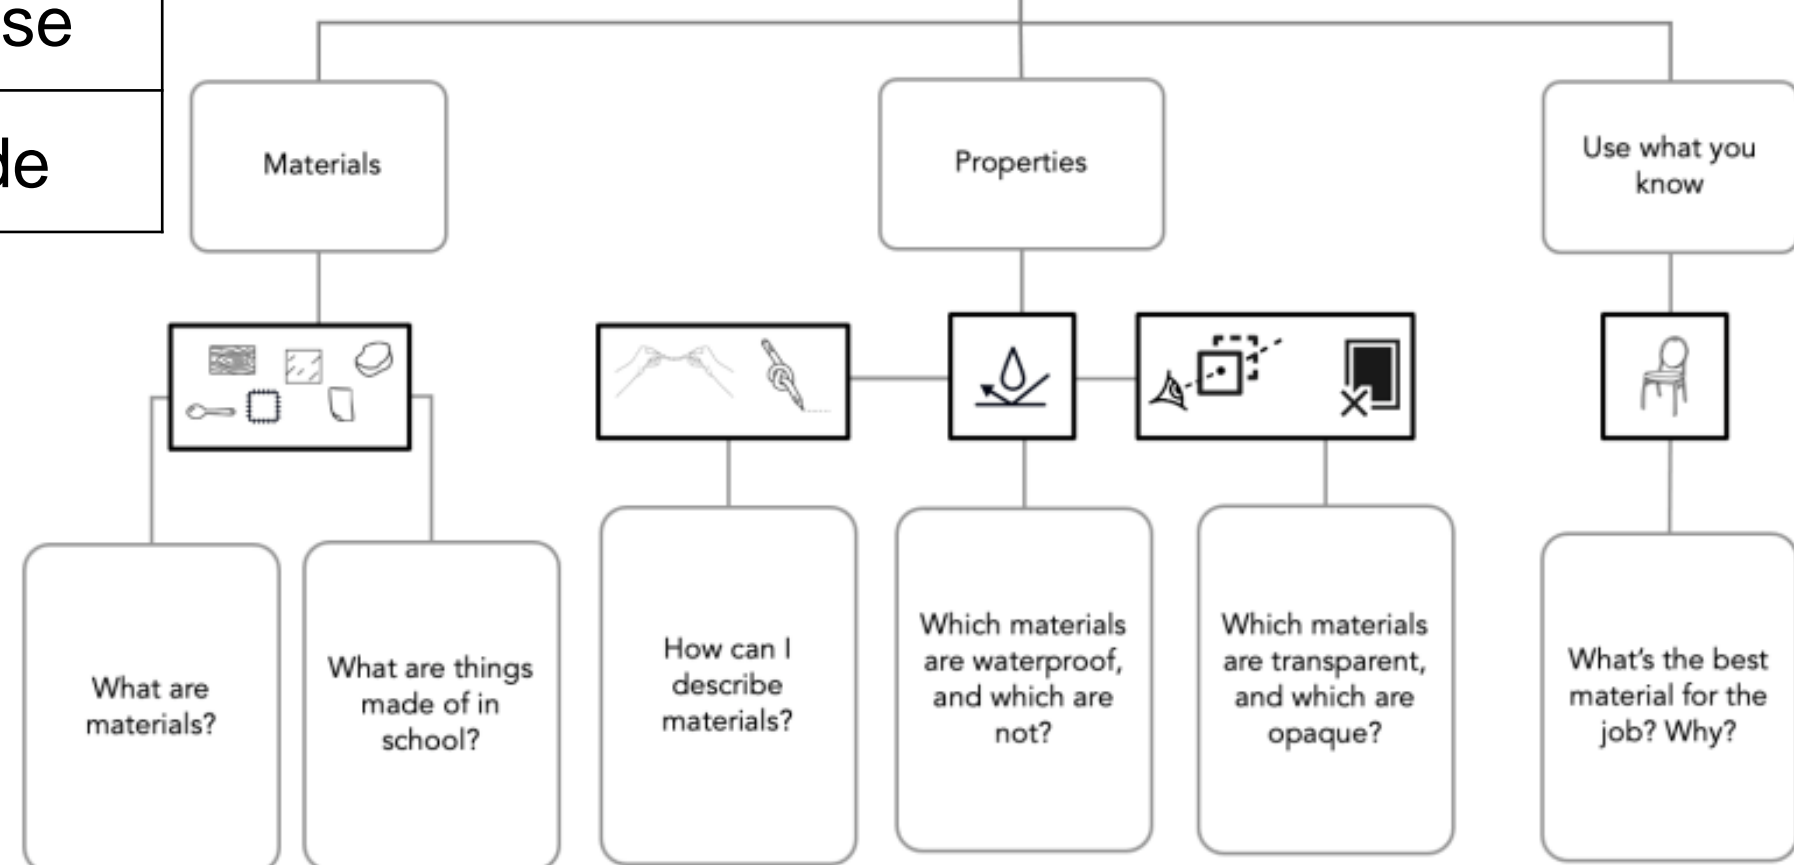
se

de

Materials

Properties

Use what you know

What are materials?

What are things made of in school?

How can I describe materials?

Which materials are waterproof, and which are not?

Which materials are transparent, and which are opaque?

What's the best material for the job? Why?